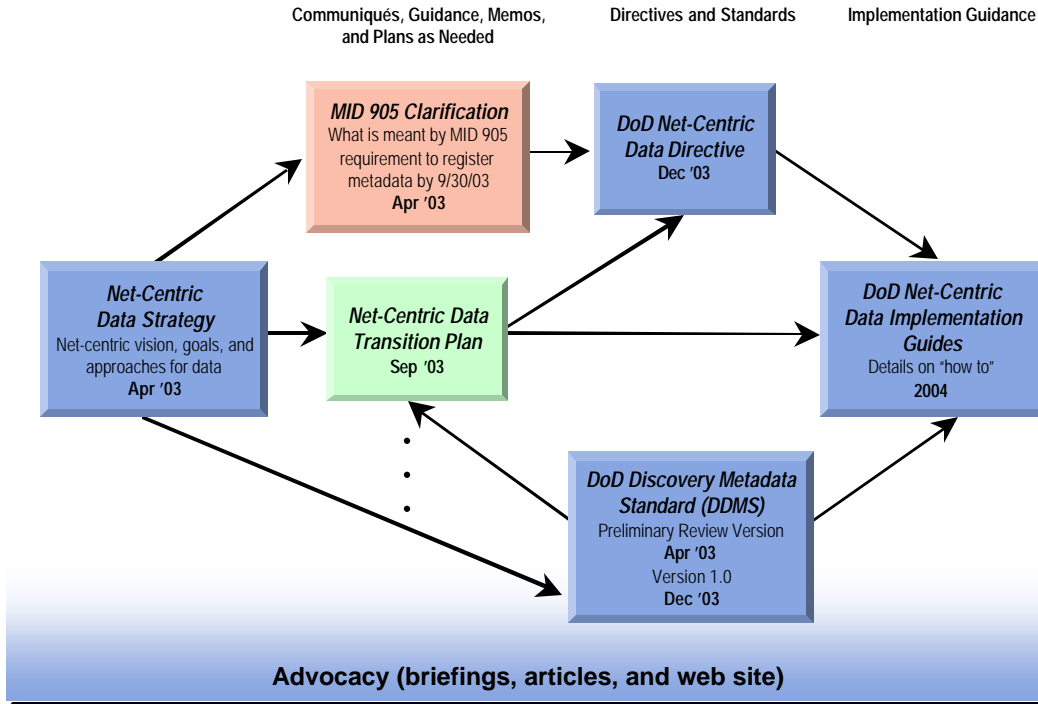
Communiqués, Guidance, Memos, and Plans as Needed

Directives and Standards

Implementation Guidance

MID 905 Clarification
What is meant by MID 905 requirement to register metadata by 9/30/03
Apr '03

DoD Net-Centric Data Directive
Dec '03

Net-Centric Data Strategy
Net-centric vision, goals, and approaches for data
Apr '03

Net-Centric Data Transition Plan
Sep '03

DoD Net-Centric Data Implementation Guides
Details on "how to"
2004

DoD Discovery Metadata Standard (DDMS)
Preliminary Review Version
Apr '03
Version 1.0
Dec '03

Advocacy (briefings, articles, and web site)